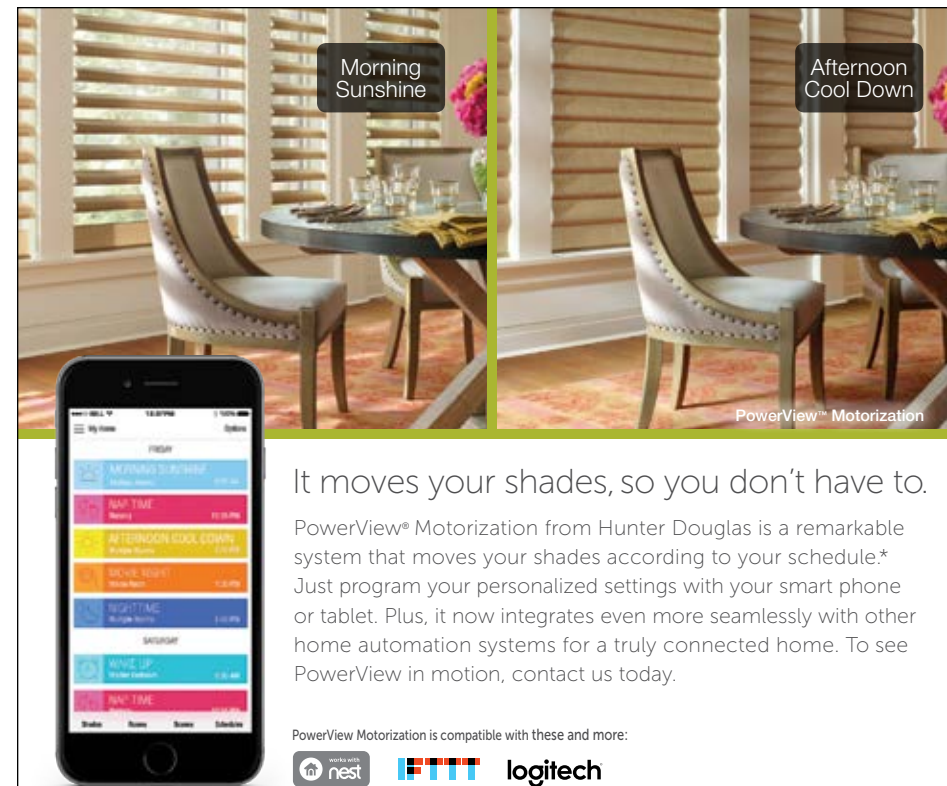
Morning Sunshine

Afternoon Cool Down

PowerView™ Motorization

My Home Options

FRIDAY

MORNING SUNSHINE

NAP TIME

AFTERNOON COOL DOWN

MOVIE NIGHT

NIGHT TIME

SATURDAY

WAKE UP

NAP TIME

Shades Rooms Scenes Schedules

It moves your shades, so you don't have to.

PowerView® Motorization from Hunter Douglas is a remarkable system that moves your shades according to your schedule.* Just program your personalized settings with your smart phone or tablet. Plus, it now integrates even more seamlessly with other home automation systems for a truly connected home. To see PowerView in motion, contact us today.

PowerView Motorization is compatible with these and more:

works with nest

IFTTT

logitech